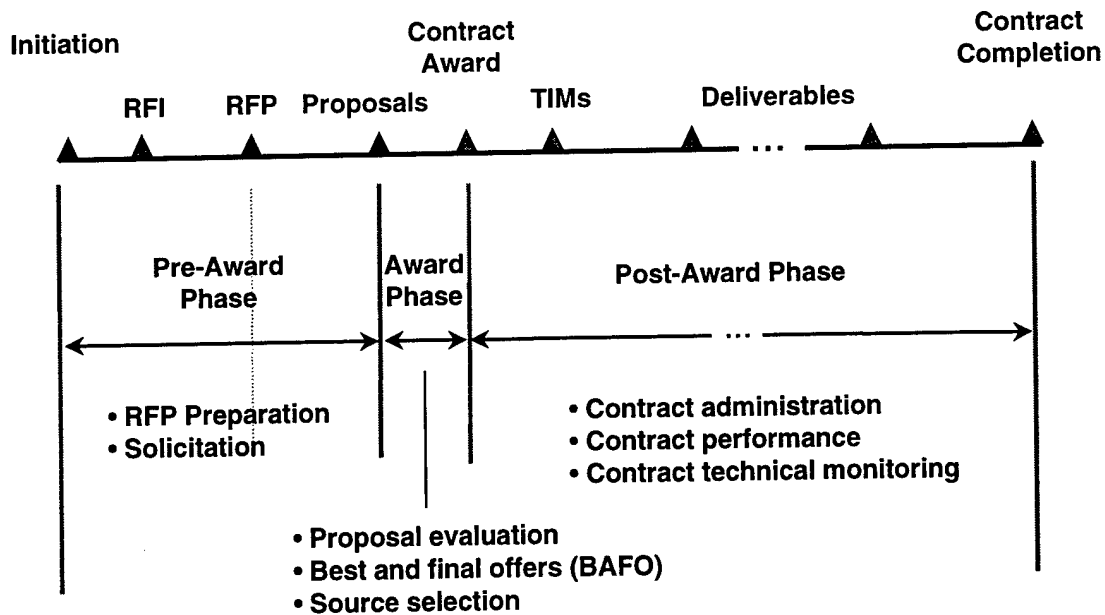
Initiation

RFI

RFP

Proposals

Contract Award

TIMs

Deliverables

...

Contract Completion

Pre-Award Phase

Award Phase

Post-Award Phase

...

• RFP Preparation
• Solicitation

• Contract administration
• Contract performance
• Contract technical monitoring

• Proposal evaluation
• Best and final offers (BAFO)
• Source selection